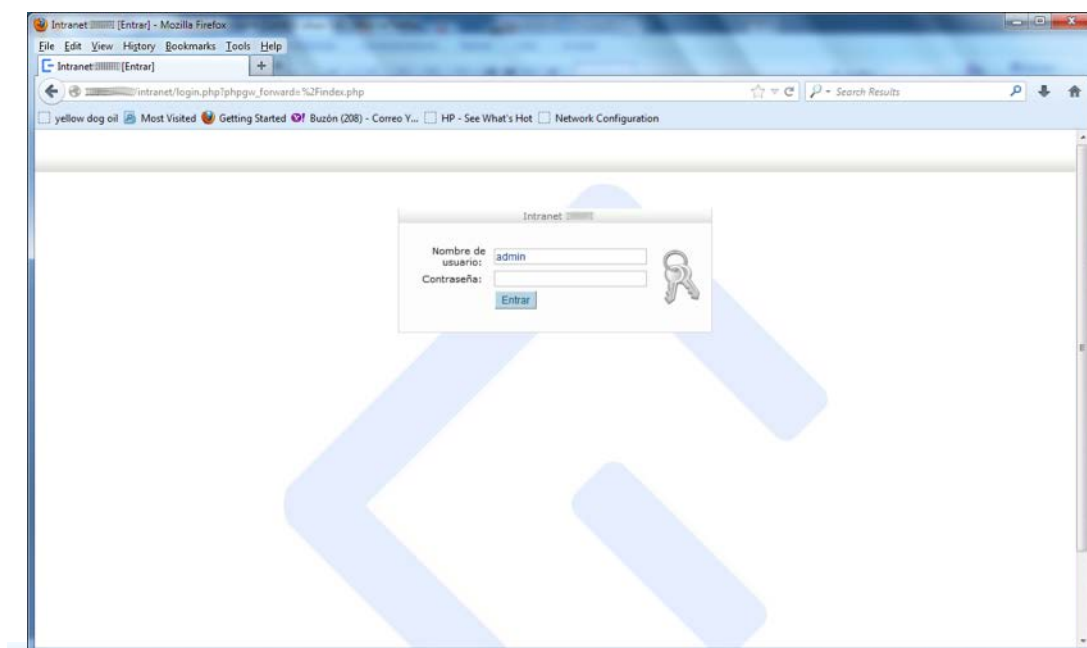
Intranet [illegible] [Entrar] - Mozilla Firefox

File Edit View History Bookmarks Tools Help

Intranet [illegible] [Entrar]

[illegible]/intranet/login.php?phpgw_forward=%2Findex.php

Search Results

yellow dog oil Most Visited Getting Started Buzón (208) - Correo Y... HP - See What's Hot Network Configuration

Intranet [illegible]

Nombre de usuario: admin

Contraseña:

Entrar